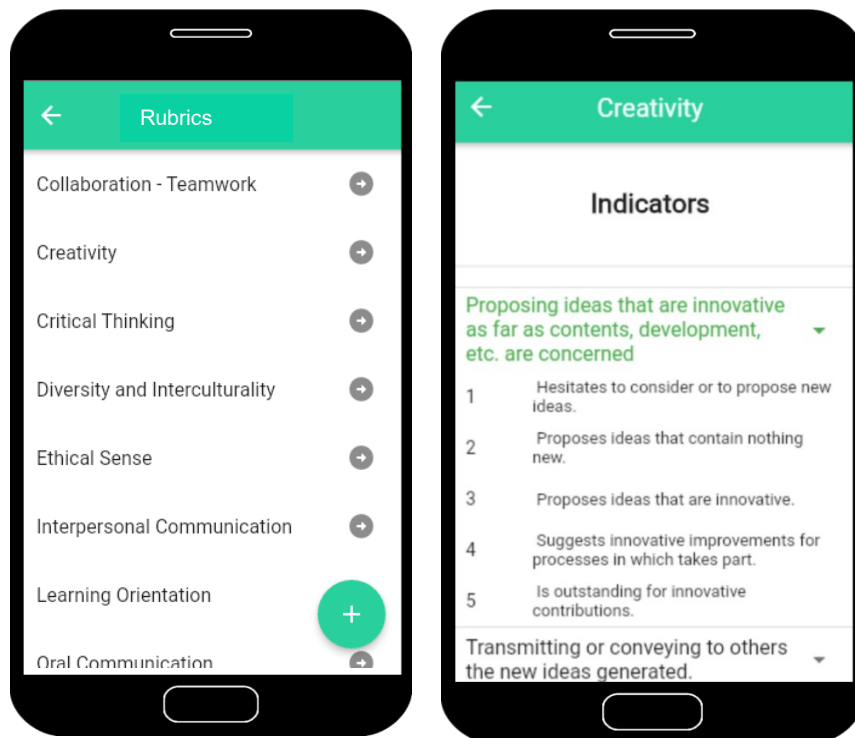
Rubrics

Collaboration - Teamwork

Creativity

Critical Thinking

Diversity and Interculturality

Ethical Sense

Interpersonal Communication

Learning Orientation

Oral Communication

+

Creativity

Indicators

Proposing ideas that are innovative as far as contents, development, etc. are concerned

| | |
|---|---|
| 1 | Hesitates to consider or to propose new ideas. |
| 2 | Proposes ideas that contain nothing new. |
| 3 | Proposes ideas that are innovative. |
| 4 | Suggests innovative improvements for processes in which takes part. |
| 5 | Is outstanding for innovative contributions. |

Transmitting or conveying to others the new ideas generated.